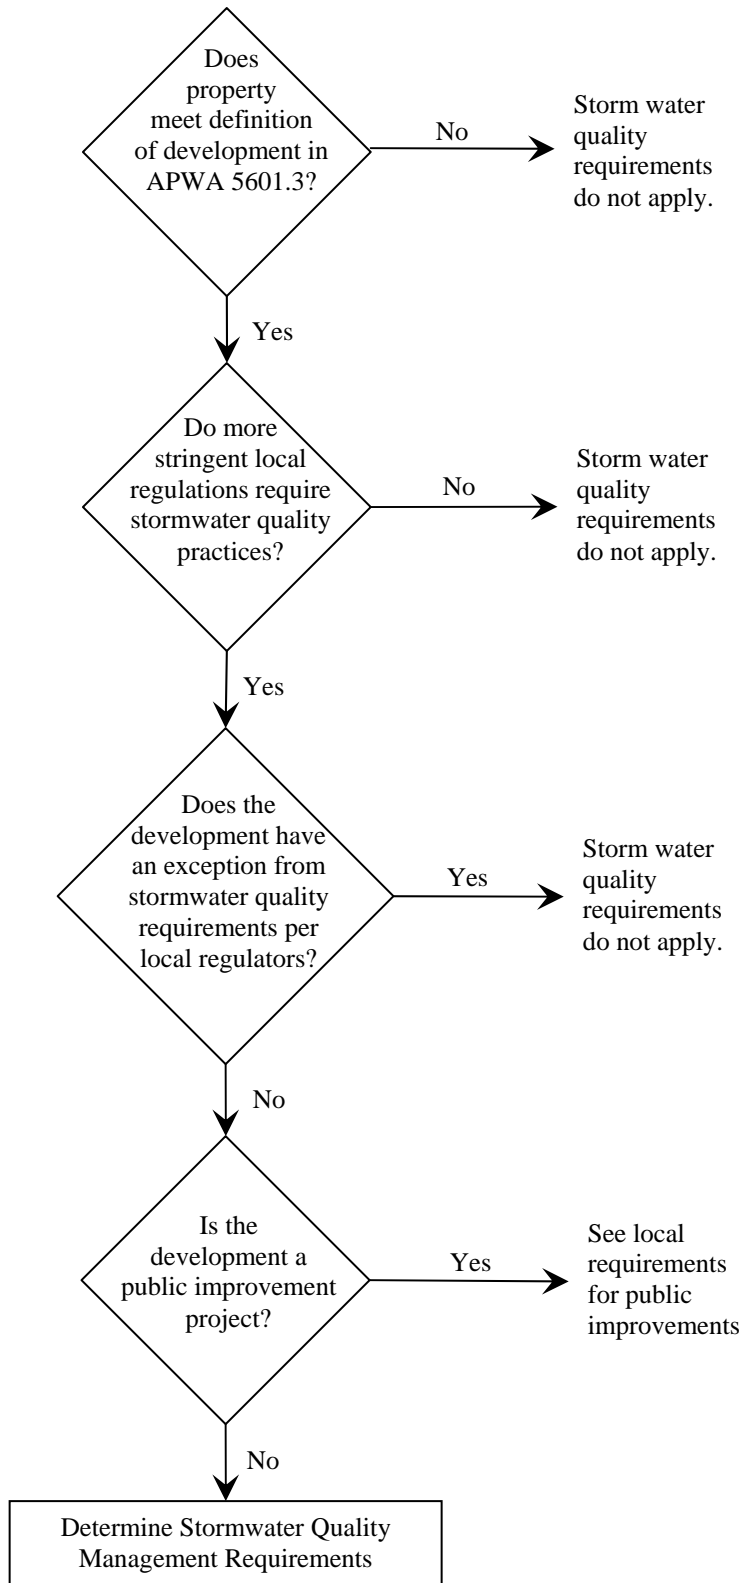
Does property meet definition of development in APWA 5601.3?

No

Storm water quality requirements do not apply.

Yes

Do more stringent local regulations require stormwater quality practices?

No

Storm water quality requirements do not apply.

Yes

Does the development have an exception from stormwater quality requirements per local regulators?

Yes

Storm water quality requirements do not apply.

No

Is the development a public improvement project?

Yes

See local requirements for public improvements

No

Determine Stormwater Quality Management Requirements